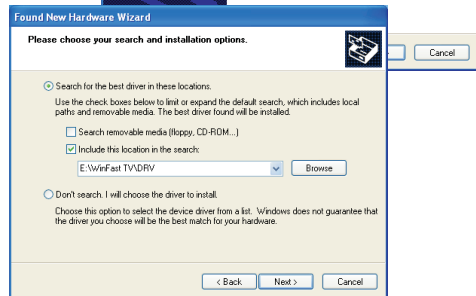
Found New Hardware Wizard

Please choose your search and installation options.

Cancel

Search for the best driver in these locations.

Use the check boxes below to limit or expand the default search, which includes local paths and removable media. The best driver found will be installed.

Search removable media (floppy, CD-ROM...)

Include this location in the search:

E:\WinFast TV\DRV

Browse

Don't search. I will choose the driver to install.

Choose this option to select the device driver from a list. Windows does not guarantee that the driver you choose will be the best match for your hardware.

< Back

Next >

Cancel